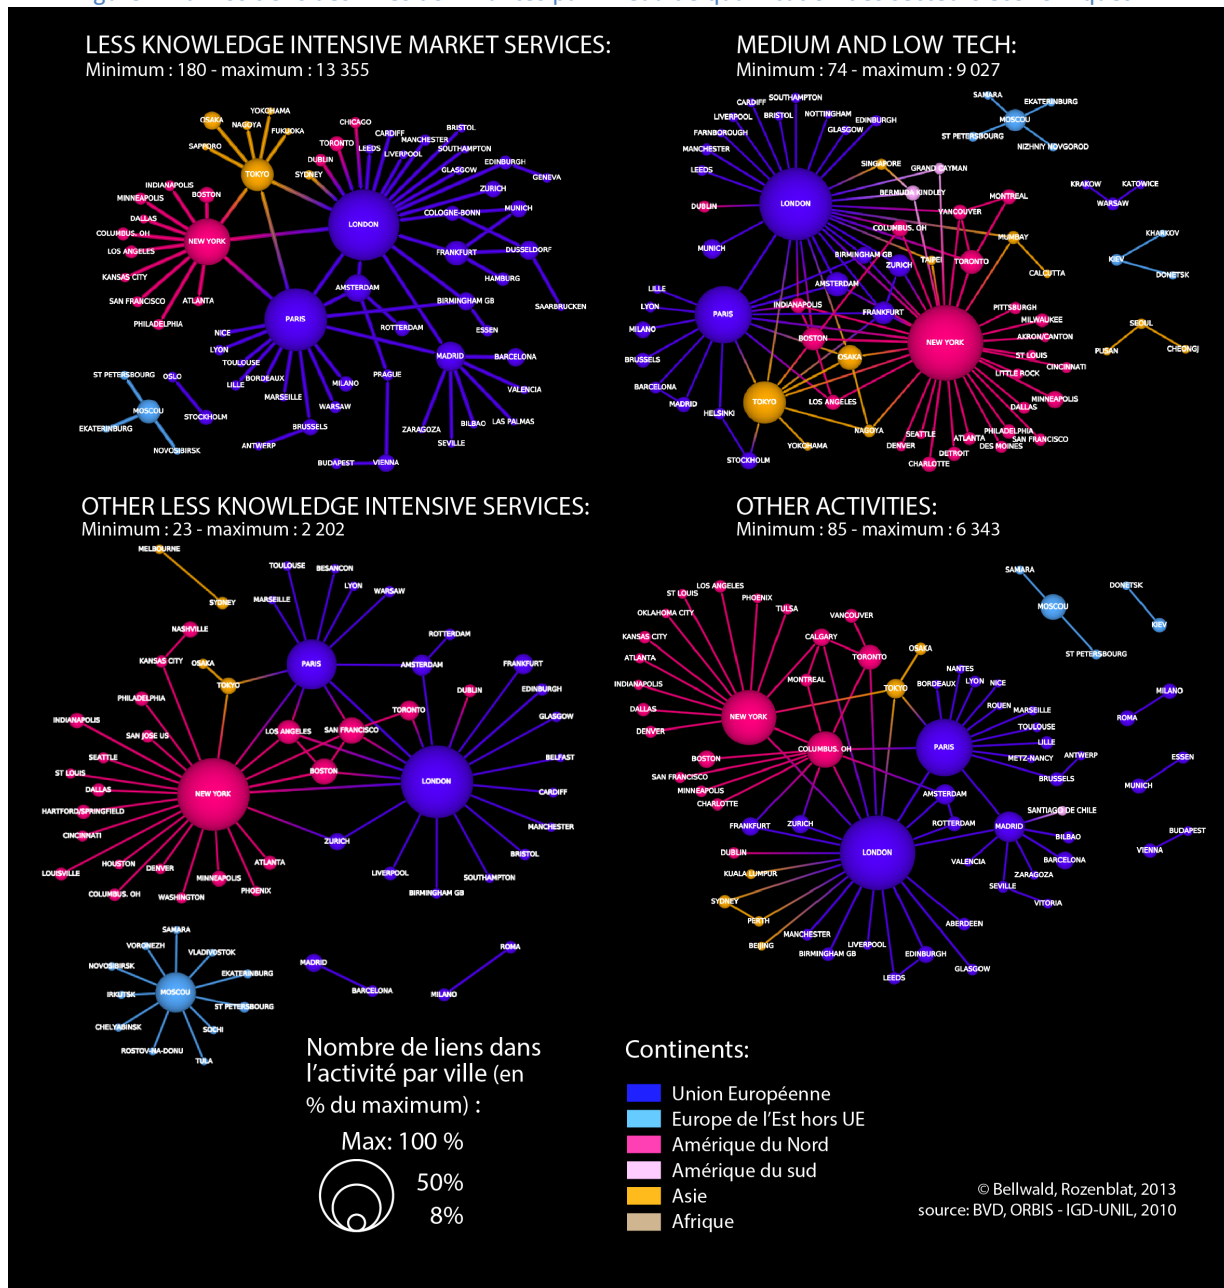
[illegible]

LESS KNOWLEDGE INTENSIVE MARKET SERVICES:
Minimum : 180 - maximum : 13 355

OSAKA YOKOHAMA NAGOYA FUKUOKA SAPPORO TOKYO CHICAGO TORONTO CARDIFF BRISTOL MANCHESTER LEEDS LIVERPOOL SOUTHAMPTON DUBLIN SYDNEY EDINBURGH GLASGOW GENEVA INDIANAPOLIS BOSTON MINNEAPOLIS ZURICH DALLAS COLUMBUS. OH NEW YORK LONDON COLOGNE-BONN MUNICH LOS ANGELES FRANKFURT DUSSELDORF KANSAS CITY HAMBURG SAN FRANCISCO ATLANTA AMSTERDAM SAARBRUCKEN PHILADELPHIA BIRMINGHAM GB PARIS ESSEN NICE ROTTERDAM LYON MADRID BARCELONA TOULOUSE BORDEAUX LILLE VALENCIA MARSEILLE MILANO PRAGUE WARSAW ST PETERSBOURG OSLO MOSCOU STOCKHOLM BILBAO LAS PALMAS EKATERINBURG ZARAGOZA BRUSSELS SEVILLE NOVOSIBIRSK ANTWERP BUDAPEST VIENNA

MEDIUM AND LOW TECH:
Minimum : 74 - maximum : 9 027

SOUTHAMPTON CARDIFF LIVERPOOL BRISTOL NOTTINGHAM EDINBURGH FARNBOROUGH GLASGOW MANCHESTER LEEDS DUBLIN LONDON MUNICH SAMARA EKATERINBURG MOSCOU ST PETERSBOURG NIZHNIY NOVGOROD SINGAPORE GRAND CAYMAN BERMUDA-KINDLEY MONTREAL KRAKOW KATOWICE WARSAW VANCOUVER COLUMBUS. OH MUMBAI KHARKOV KIEV DONETSK BIRMINGHAM GB ZURICH TAIPEI TORONTO CALCUTTA LILLE LYON PARIS AMSTERDAM MILANO FRANKFURT INDIANAPOLIS BOSTON NEW YORK PITTSBURGH MILWAUKEE AKRON/CANTON SEOUL BRUSSELS OSAKA ST LOUIS PUSAN CHEONGJ BARCELONA CINCINNATI LITTLE ROCK MADRID TOKYO LOS ANGELES MINNEAPOLIS HELSINKI DALLAS NAGOYA PHILADELPHIA SEATTLE ATLANTA SAN FRANCISCO YOKOHAMA DENVER DES MOINES DETROIT STOCKHOLM CHARLOTTE

OTHER LESS KNOWLEDGE INTENSIVE SERVICES:
Minimum : 23 - maximum : 2 202

MELBOURNE TOULOUSE BESANCON SYDNEY MARSEILLE LYON WARSAW NASHVILLE ROTTERDAM KANSAS CITY OSAKA PARIS AMSTERDAM FRANKFURT TOKYO DUBLIN EDINBURGH PHILADELPHIA TORONTO GLASGOW INDIANAPOLIS SAN JOSE US LOS ANGELES SAN FRANCISCO BELFAST SEATTLE BOSTON LONDON ST LOUIS NEW YORK CARDIFF DALLAS HARTFORD/SPRINGFIELD MANCHESTER CINCINNATI ZURICH BRISTOL HOUSTON ATLANTA LOUISVILLE DENVER MINNEAPOLIS LIVERPOOL SOUTHAMPTON COLUMBUS. OH PHOENIX WASHINGTON BIRMINGHAM GB SAMARA VORONEZH VLADIVOSTOK NOVOSIBIRSK EKATERINBURG MADRID ROMA IRKUTSK MOSCOU ST PETERSBOURG BARCELONA MILANO CHELYABINSK SOCHI ROSTOV-NA-DONU TULA

OTHER ACTIVITIES:
Minimum : 85 - maximum : 6 343

LOS ANGELES ST LOUIS PHOENIX SAMARA DONETSK OKLAHOMA CITY TULSA MOSCOU VANCOUVER KIEV KANSAS CITY CALGARY ST PETERSBOURG ATLANTA TORONTO OSAKA MONTREAL NANTES INDIANAPOLIS TOKYO BORDEAUX LYON NICE MILANO NEW YORK ROUEN MARSEILLE ROMA DALLAS TOULOUSE DENVER COLUMBUS. OH PARIS LILLE ESSEN METZ-NANCY ANTWERP BOSTON BRUSSELS MUNICH SAN FRANCISCO AMSTERDAM MINNEAPOLIS SANTIAGO DE CHILE CHARLOTTE ROTTERDAM MADRID BUDAPEST FRANKFURT ZURICH BILBAO VIENNA DUBLIN LONDON BARCELONA VALENCIA ZARAGOZA KUALA LUMPUR SEVILLE SYDNEY VITORIA PERTH ABERDEEN MANCHESTER BEIJING LIVERPOOL EDINBURGH BIRMINGHAM GB GLASGOW LEEDS

Nombre de liens dans l'activité par ville (en % du maximum) :
Max: 100 %
50%
8%

Continents:
Union Européenne
Europe de l'Est hors UE
Amérique du Nord
Amérique du sud
Asie
Afrique

© Bellwald, Rozenblat, 2013
source: BVD, ORBIS - IGD-UNIL, 2010